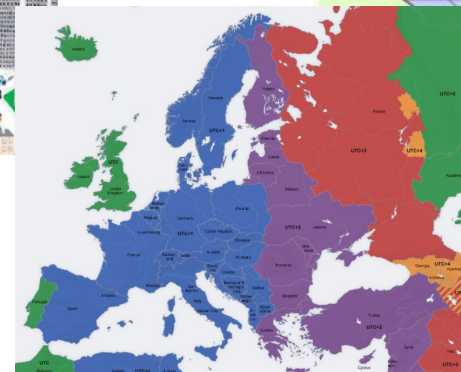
Iceland
UTC
Ireland
United Kingdom
Norway
Sweden
UTC+1
Finland
UTC+2
Estonia
Latvia
Lithuania
Russia
UTC+3
UTC+4
UTC+5
Belarus
Poland
Germany
Netherlands
Belgium
Luxembourg
France
UTC+1
Czech Republic
Slovakia
Austria
Switzerland
Hungary
Ukraine
Moldova
Romania
Slovenia
Croatia
Serbia
Bulgaria
Italy
Spain
Portugal
Greece
Turkey
Cyprus
UTC+2
Georgia
UTC+4
UTC
UTC+3